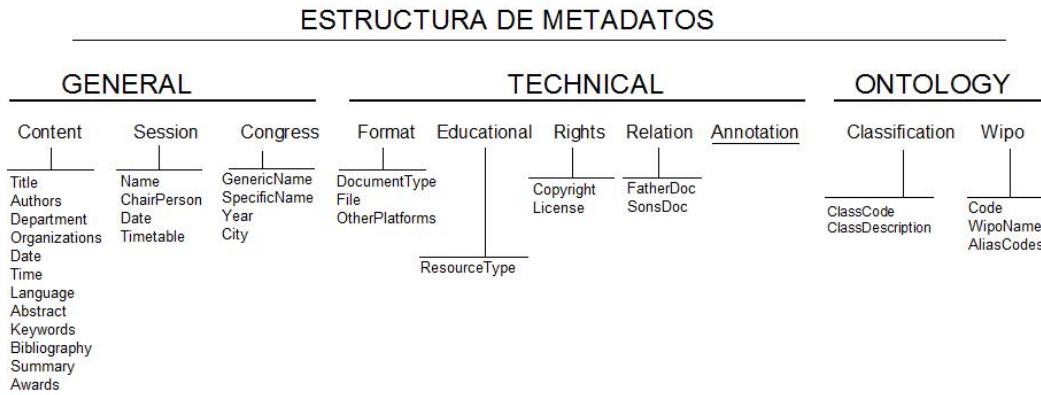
ESTRUCTURA DE METADATOS

GENERAL

Content
Title
Authors
Department
Organizations
Date
Time
Language
Abstract
Keywords
Bibliography
Summary
Awards

Session
Name
ChairPerson
Date
Timetable

Congress
GenericName
SpecificName
Year
City

TECHNICAL

Format
DocumentType
File
OtherPlatforms

Educational
ResourceType

Rights
Copyright
License

Relation
FatherDoc
SonsDoc

Annotation

ONTOLOGY

Classification
ClassCode
ClassDescription

Wipo
Code
WipoName
AliasCodes